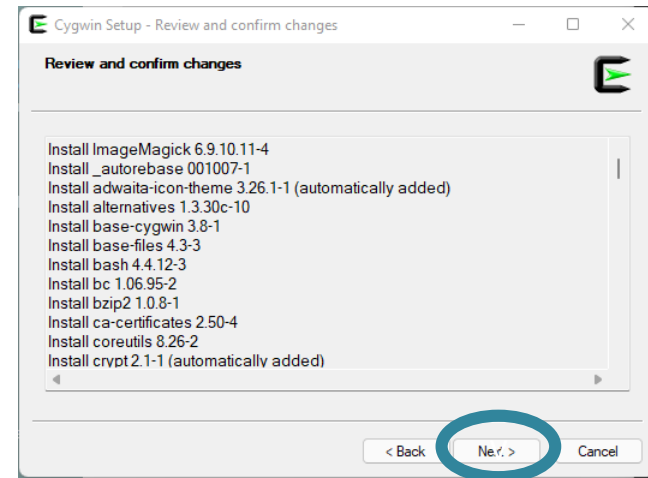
Cygwin Setup - Review and confirm changes

Review and confirm changes

Install ImageMagick 6.9.10.11-4
Install _autorebase 001007-1
Install adwaita-icon-theme 3.26.1-1 (automatically added)
Install alternatives 1.3.30c-10
Install base-cygwin 3.8-1
Install base-files 4.3-3
Install bash 4.4.12-3
Install bc 1.06.95-2
Install bzip2 1.0.8-1
Install ca-certificates 2.50-4
Install coreutils 8.26-2
Install crypt 2.1-1 (automatically added)

< Back
Next >
Cancel